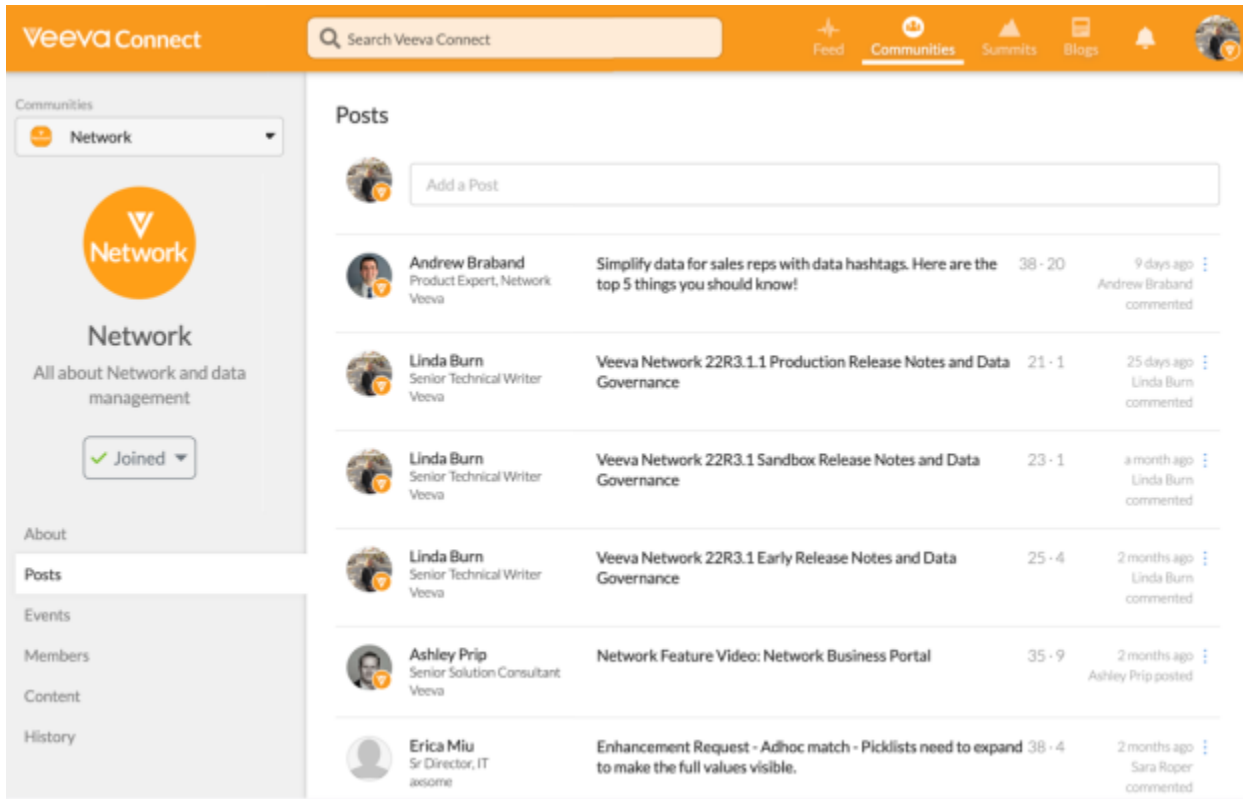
Veeva Connect

Search Veeva Connect

Feed
Communities
Summits
Blogs

Communities
Network

Network

Network
All about Network and data management

Joined

About
Posts
Events
Members
Content
History

Posts

Add a Post

Andrew Braband
Product Expert, Network
Veeva
Simplify data for sales reps with data hashtags. Here are the top 5 things you should know!
38 · 20
9 days ago
Andrew Braband commented

Linda Burn
Senior Technical Writer
Veeva
Veeva Network 22R3.1.1 Production Release Notes and Data Governance
21 · 1
25 days ago
Linda Burn commented

Linda Burn
Senior Technical Writer
Veeva
Veeva Network 22R3.1 Sandbox Release Notes and Data Governance
23 · 1
a month ago
Linda Burn commented

Linda Burn
Senior Technical Writer
Veeva
Veeva Network 22R3.1 Early Release Notes and Data Governance
25 · 4
2 months ago
Linda Burn commented

Ashley Prip
Senior Solution Consultant
Veeva
Network Feature Video: Network Business Portal
35 · 9
2 months ago
Ashley Prip posted

Erica Miu
Sr Director, IT
axsome
Enhancement Request - Adhoc match - Picklists need to expand to make the full values visible.
38 · 4
2 months ago
Sara Roper commented